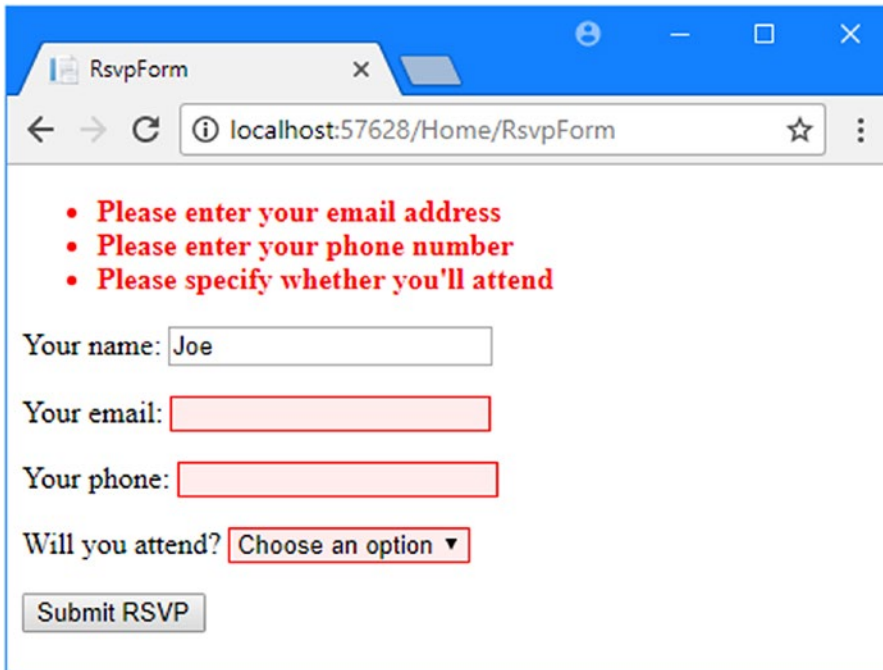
RsvpForm

localhost:57628/Home/RsvpForm

- Please enter your email address
- Please enter your phone number
- Please specify whether you'll attend

Your name: Joe

Your email:

Your phone:

Will you attend? Choose an option ▾

Submit RSVP